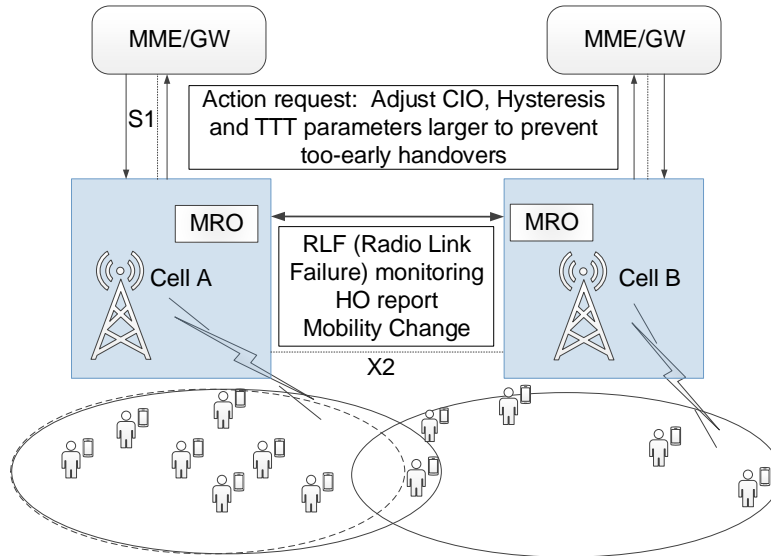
MME/GW

MME/GW

S1

Action request: Adjust CIO, Hysteresis and TTT parameters larger to prevent too-early handovers

MRO

MRO

Cell A

RLF (Radio Link Failure) monitoring HO report Mobility Change

Cell B

X2